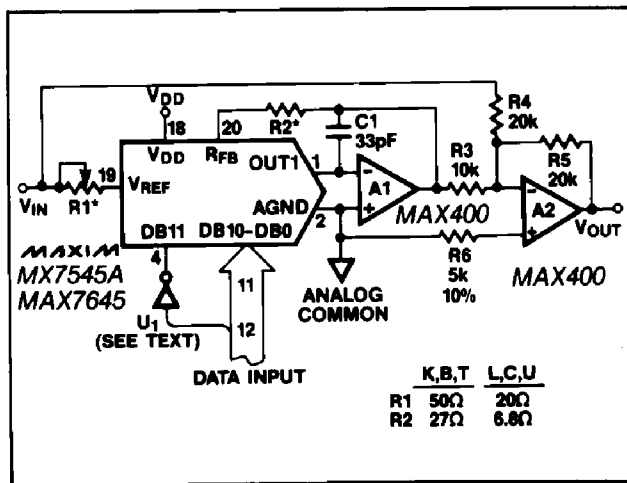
$V_{DD}$
18
20
R2*
C1
33pF
R4
20k
$V_{DD}$
$R_{FB}$
OUT1
1
R3
10k
R5
20k
$V_{IN}$
R1*
19
$V_{REF}$
AGND
2
A1
MAX400
A2
$V_{OUT}$
MAXIM
MX7545A
MAX7645
DB11
DB10-DB0
4
R6
5k
10%
MAX400
11
ANALOG COMMON
$U_1$
12
(SEE TEXT)
DATA INPUT

|  | K,B,T | L,C,U |
|---|---|---|
| R1 | 50Ω | 20Ω |
| R2 | 27Ω | 6.8Ω |